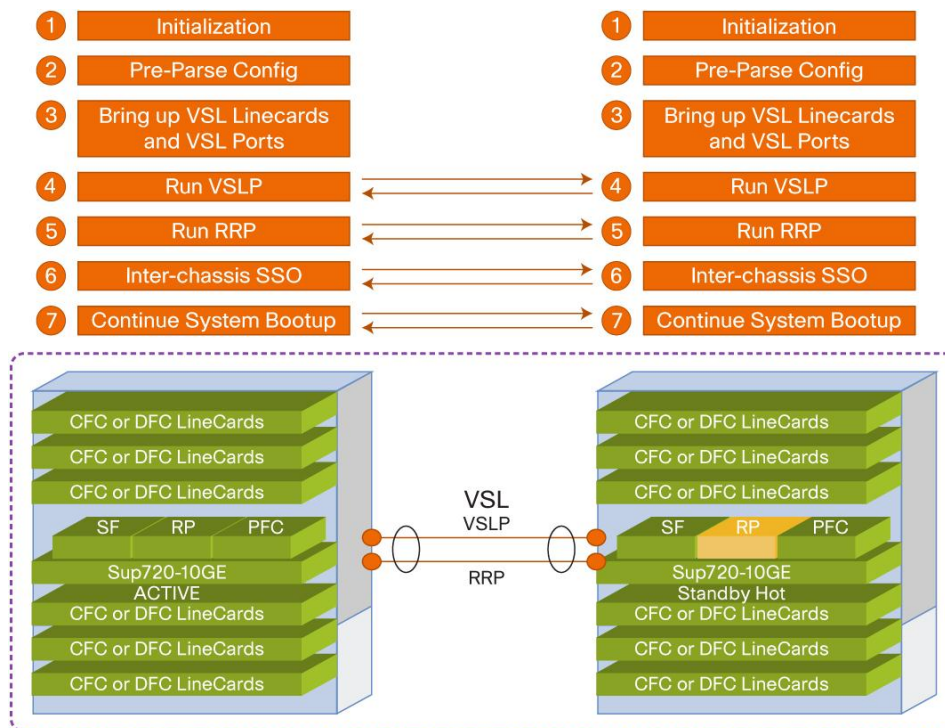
1 Initialization
2 Pre-Parse Config
3 Bring up VSL Linecards and VSL Ports
4 Run VSLP
5 Run RRP
6 Inter-chassis SSO
7 Continue System Bootup

1 Initialization
2 Pre-Parse Config
3 Bring up VSL Linecards and VSL Ports
4 Run VSLP
5 Run RRP
6 Inter-chassis SSO
7 Continue System Bootup

CFC or DFC LineCards
CFC or DFC LineCards
CFC or DFC LineCards
SF RP PFC
Sup720-10GE
ACTIVE
CFC or DFC LineCards
CFC or DFC LineCards
CFC or DFC LineCards

VSL
VSLP
RRP

CFC or DFC LineCards
CFC or DFC LineCards
CFC or DFC LineCards
SF RP PFC
Sup720-10GE
Standby Hot
CFC or DFC LineCards
CFC or DFC LineCards
CFC or DFC LineCards